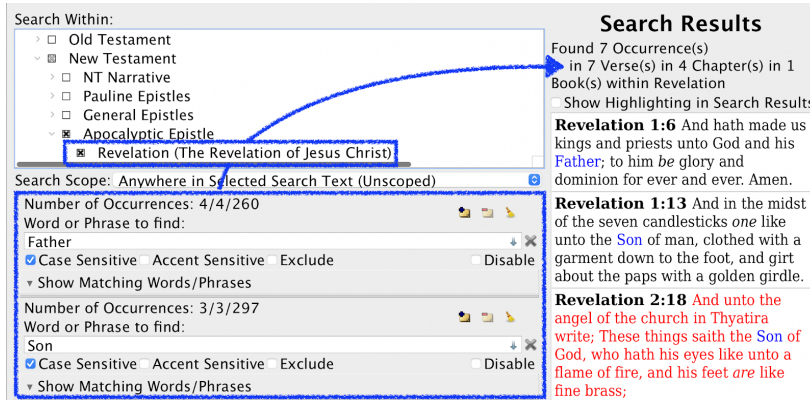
Search Within:

Old Testament
New Testament
NT Narrative
Pauline Epistles
General Epistles
Apocalyptic Epistle
Revelation (The Revelation of Jesus Christ)

Search Scope: Anywhere in Selected Search Text (Unscoped)

Number of Occurrences: 4/4/260
Word or Phrase to find:
Father
Case Sensitive Accent Sensitive Exclude Disable
Show Matching Words/Phrases

Number of Occurrences: 3/3/297
Word or Phrase to find:
Son
Case Sensitive Accent Sensitive Exclude Disable
Show Matching Words/Phrases

Search Results

Found 7 Occurrence(s) in 7 Verse(s) in 4 Chapter(s) in 1 Book(s) within Revelation

Show Highlighting in Search Results

**Revelation 1:6** And hath made us kings and priests unto God and his Father; to him *be* glory and dominion for ever and ever. Amen.

**Revelation 1:13** And in the midst of the seven candlesticks *one* like unto the Son of man, clothed with a garment down to the foot, and girt about the paps with a golden girdle.

**Revelation 2:18** And unto the angel of the church in Thyatira write; These things saith the Son of God, who hath his eyes like unto a flame of fire, and his feet *are* like fine brass;